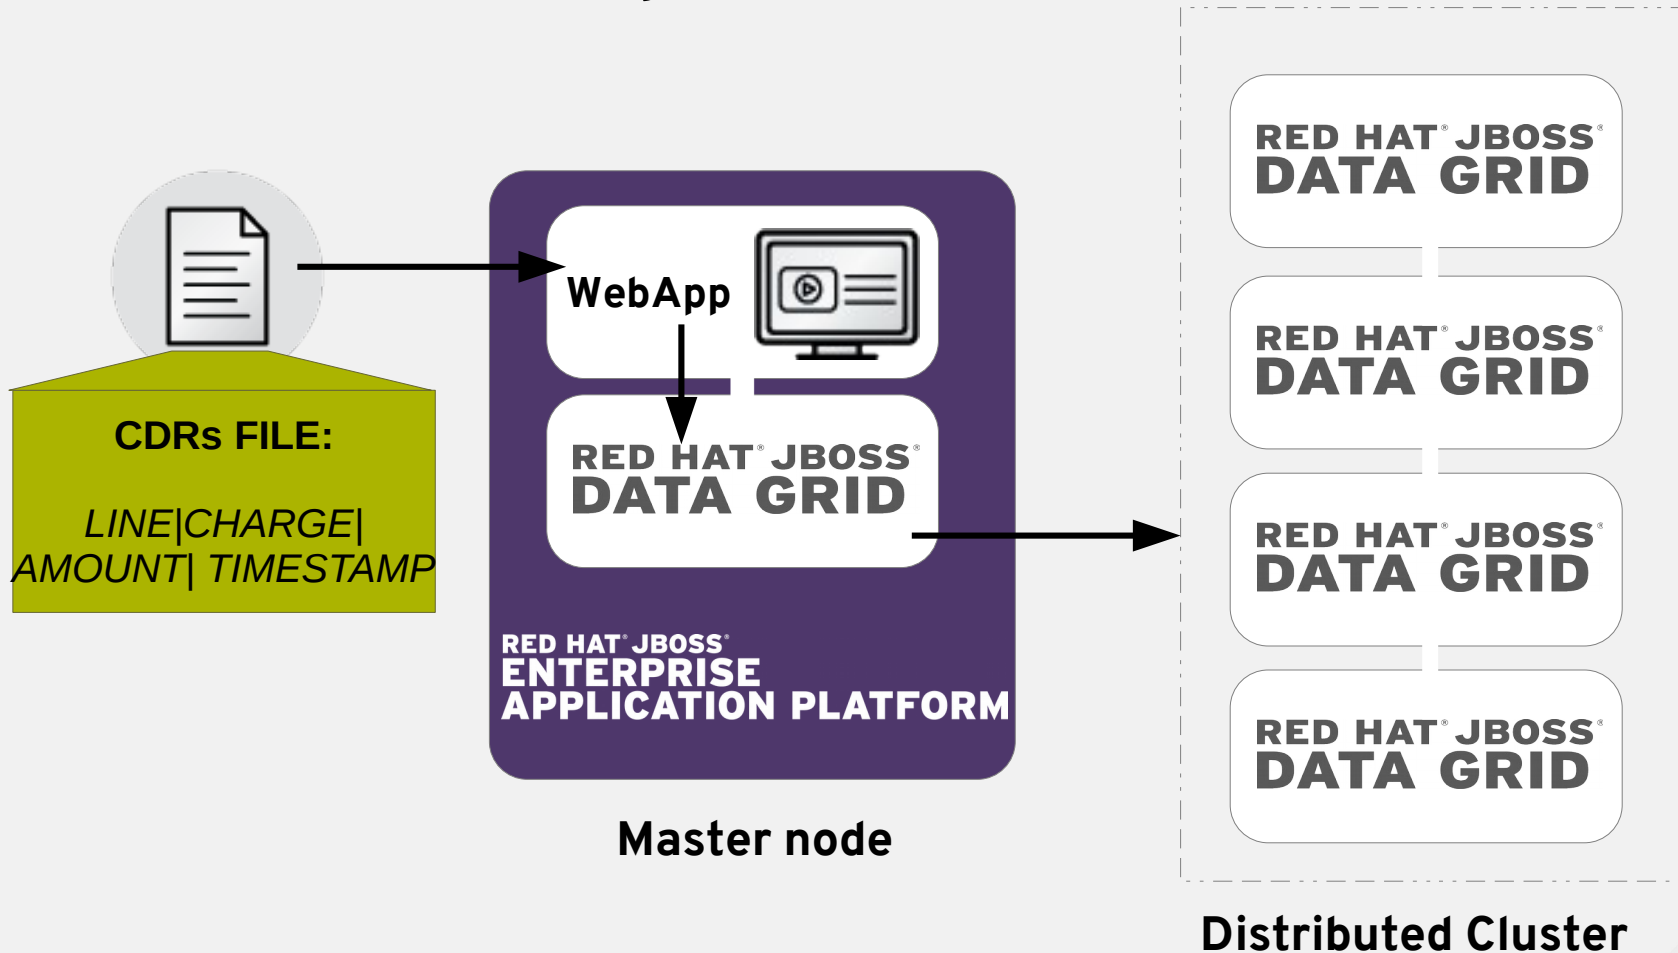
CDRs FILE:

LINE|CHARGE| AMOUNT| TIMESTAMP

WebApp

RED HAT® JBOSS®
DATA GRID

RED HAT® JBOSS®
ENTERPRISE
APPLICATION PLATFORM

Master node

RED HAT® JBOSS®
DATA GRID

RED HAT® JBOSS®
DATA GRID

RED HAT® JBOSS®
DATA GRID

RED HAT® JBOSS®
DATA GRID

Distributed Cluster